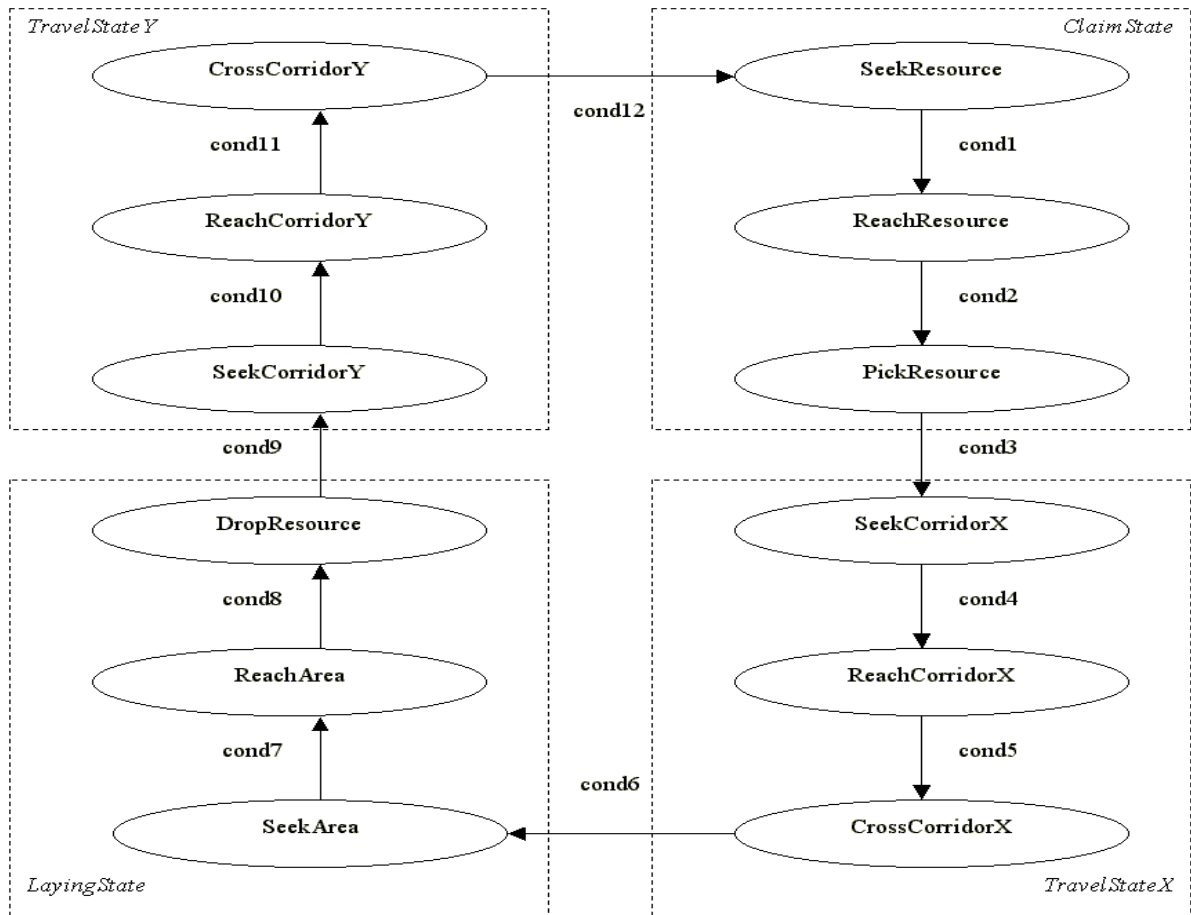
TravelStateY

CrossCorridorY

cond11

ReachCorridorY

cond10

SeekCorridorY

cond12

ClaimState

SeekResource

cond1

ReachResource

cond2

PickResource

cond9

DropResource

cond8

ReachArea

cond7

SeekArea

LayingState

cond3

SeekCorridorX

cond4

ReachCorridorX

cond5

CrossCorridorX

cond6

TravelStateX